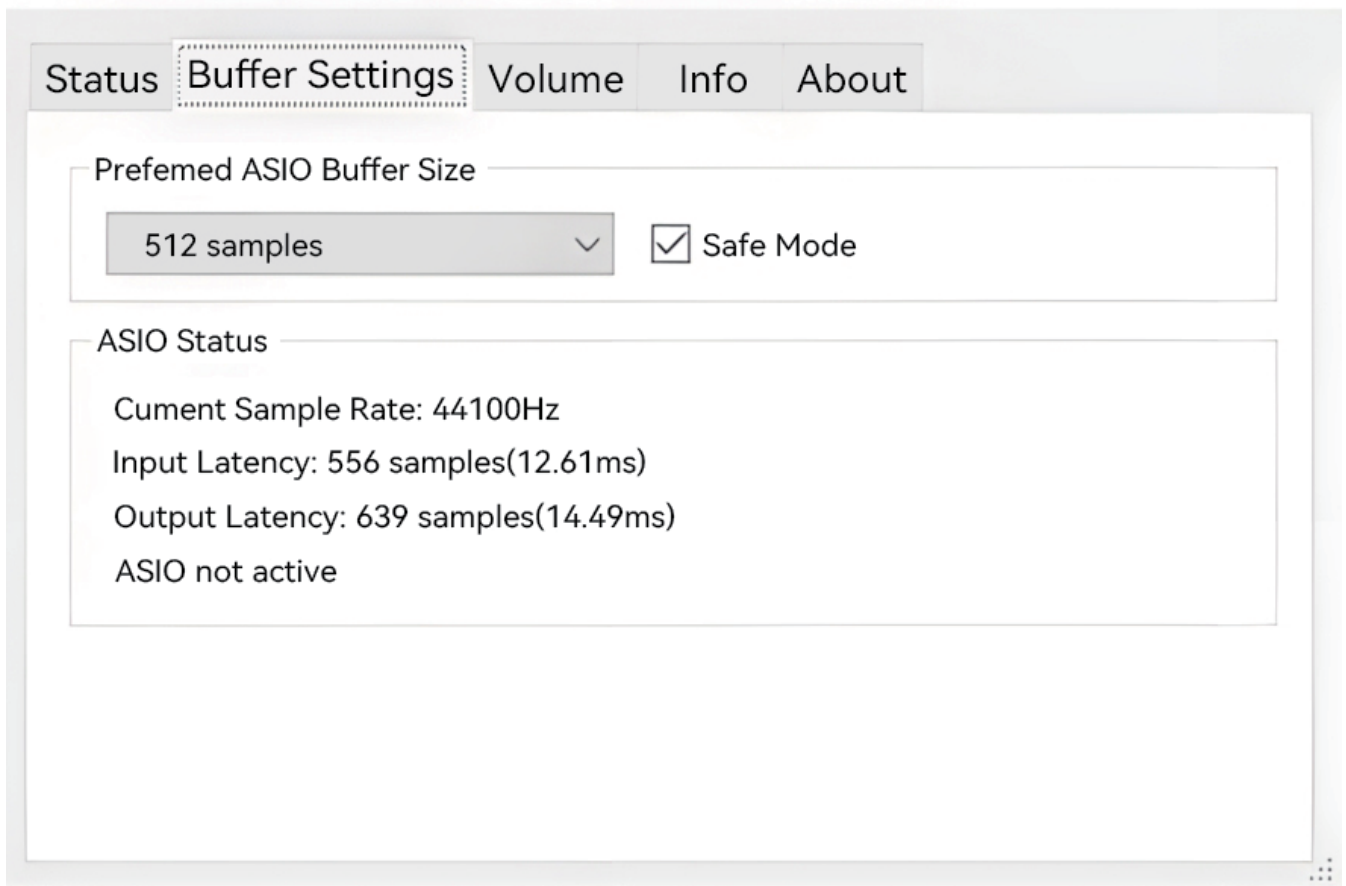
Status Buffer Settings Volume Info About

Prefemed ASIO Buffer Size

512 samples

Safe Mode

ASIO Status

Cument Sample Rate: 44100Hz

Input Latency: 556 samples(12.61ms)

Output Latency: 639 samples(14.49ms)

ASIO not active